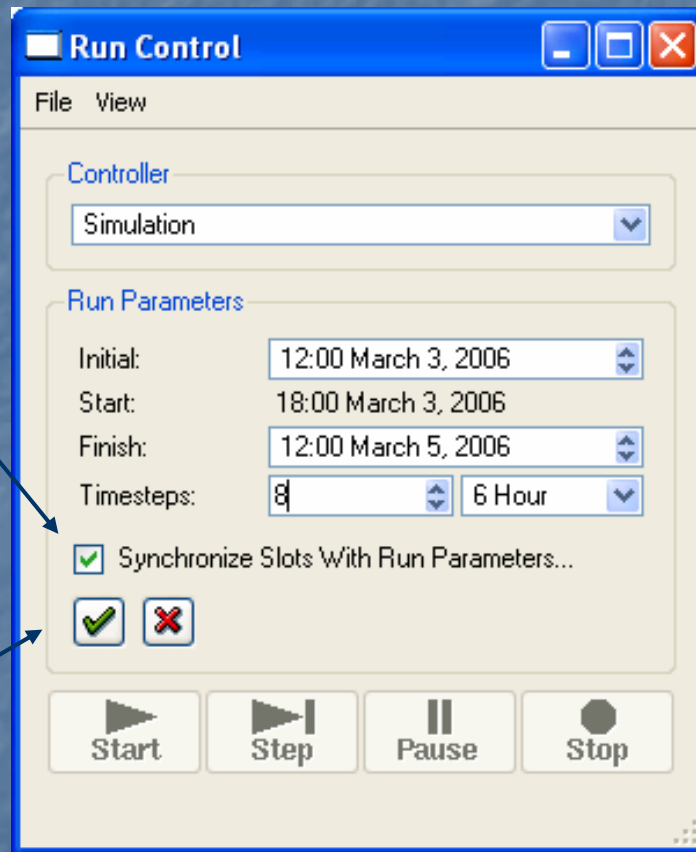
Run Control

File View

Controller

Simulation

Run Parameters

Initial: 12:00 March 3, 2006

Start: 18:00 March 3, 2006

Finish: 12:00 March 5, 2006

Timesteps: 8 6 Hour

Synchronize Slots With Run Parameters...

Start Step Pause Stop